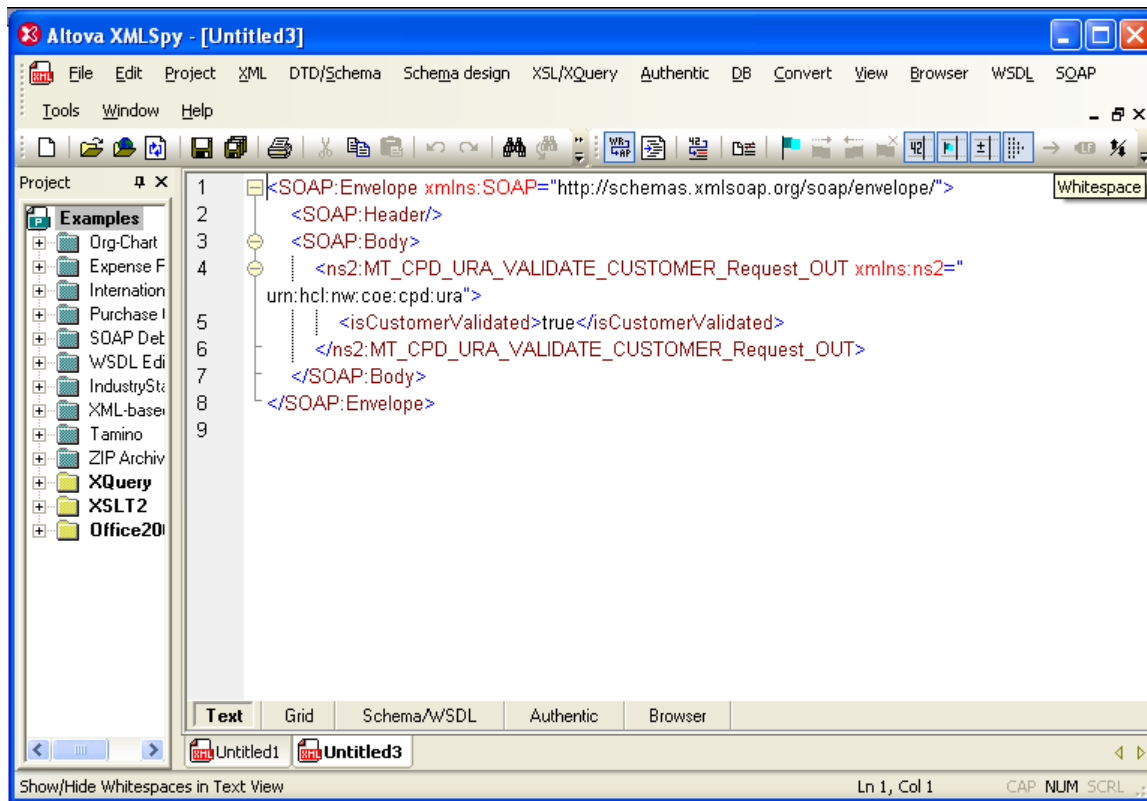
Altova XMLSpy - [Untitled3]

File Edit Project XML DTD/Schema Schema design XSL/XQuery Authentic DB Convert View Browser WSDL SOAP
Tools Window Help

Whitespace

Project
Examples
Org-Chart
Expense F
Internation
Purchase
SOAP Deb
WSDL Edi
IndustrySta
XML-base
Tamino
ZIP Archiv
XQuery
XSLT2
Office20

1 <SOAP:Envelope xmlns:SOAP="http://schemas.xmlsoap.org/soap/envelope/">
2 <SOAP:Header/>
3 <SOAP:Body>
4 <ns2:MT_CPD_URA_VALIDATE_CUSTOMER_Request_OUT xmlns:ns2="urn:hcl:nw:coe:cpd:ura">
5 <isCustomerValidated>true</isCustomerValidated>
6 </ns2:MT_CPD_URA_VALIDATE_CUSTOMER_Request_OUT>
7 </SOAP:Body>
8 </SOAP:Envelope>
9

Text Grid Schema/WSDL Authentic Browser

Untitled1 Untitled3

Show/Hide Whitespaces in Text View Ln 1, Col 1 CAP NUM SCRL